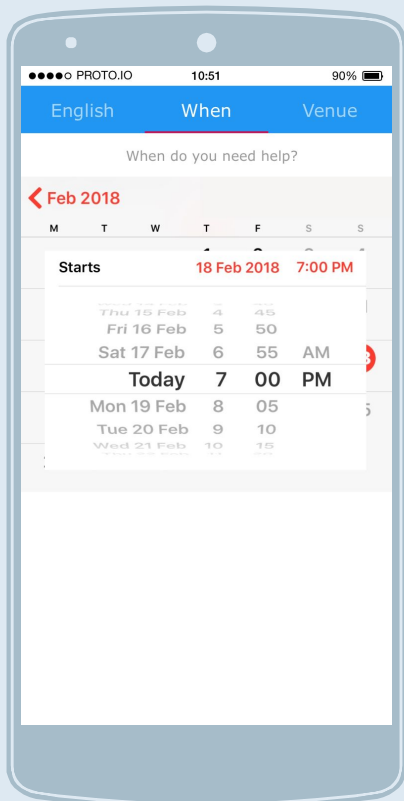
●●●●○ PROTO.IO 10:51 90%

English When Venue

When do you need help?

Feb 2018

M T W T F S S

Starts 18 Feb 2018 7:00 PM

Thu 15 Feb 4 45
Fri 16 Feb 5 50
Sat 17 Feb 6 55 AM
Today 7 00 PM
Mon 19 Feb 8 05
Tue 20 Feb 9 10
Wed 21 Feb 10 15